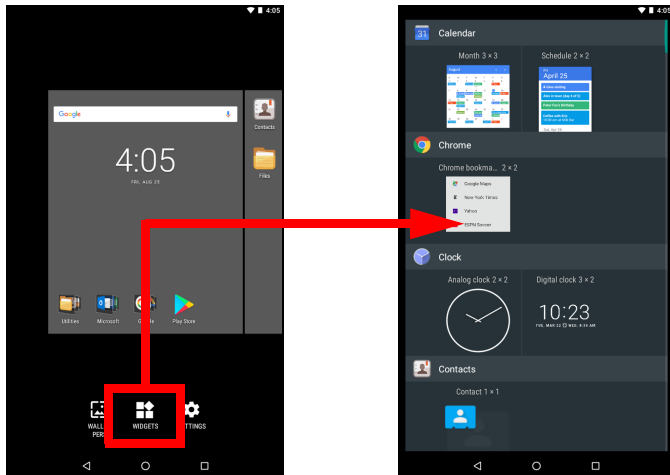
4:05

Google

4:05

FRI, AUG 25

Contacts

Files

Utilities

Microsoft

Google

Play Store

WALLPAPERS

WIDGETS

SETTINGS

4:05

Calendar

Month 3 × 3

Schedule 2 × 2

April 25

Chrome

Chrome bookma... 2 × 2

Google Maps

New York Times

Yahoo

ESPN Soccer

Clock

Analog clock 2 × 2

Digital clock 3 × 2

10:23

TUE, MAR 22

Contacts

Contact 1 × 1